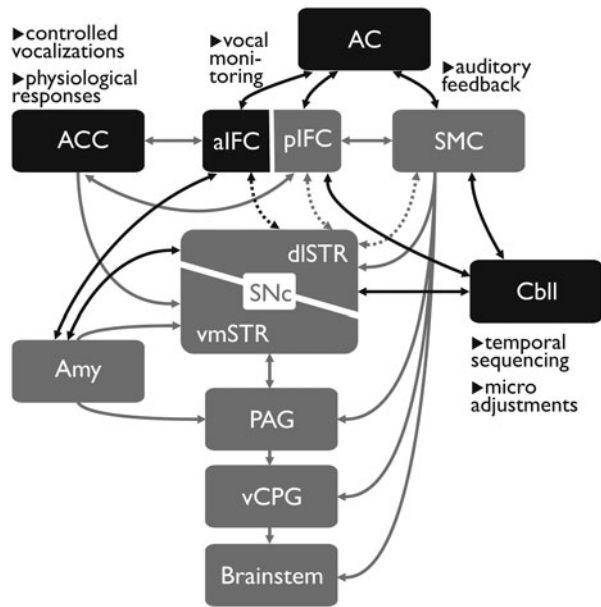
▸controlled vocalizations
▸physiological responses

▸vocal monitoring

AC

▸auditory feedback

ACC

aIFC

pIFC

SMC

dlSTR

SNc

vmSTR

Cbll

▸temporal sequencing
▸micro adjustments

Amy

PAG

vCPG

Brainstem